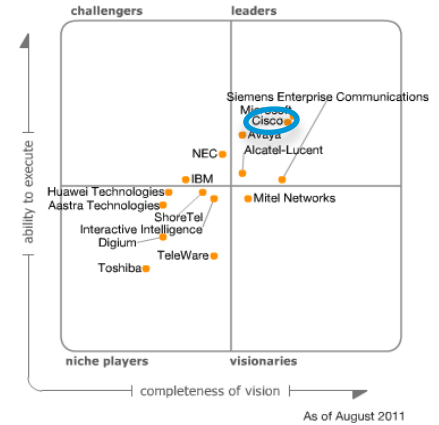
challengers

leaders

Siemens Enterprise Communications

Microsoft

Cisco

Avaya

Alcatel-Lucent

NEC

IBM

Huawei Technologies

Aastra Technologies

ShoreTel

Interactive Intelligence

Digium

Mitel Networks

TeleWare

Toshiba

ability to execute

niche players

visionaries

completeness of vision

As of August 2011